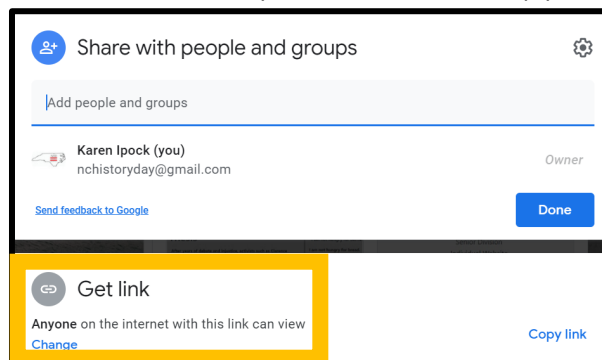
Share with people and groups

Add people and groups

Karen Ipock (you)
nchistoryday@gmail.com

Owner

Send feedback to Google

Done

Get link

**Anyone** on the internet with this link can view
Change

Copy link